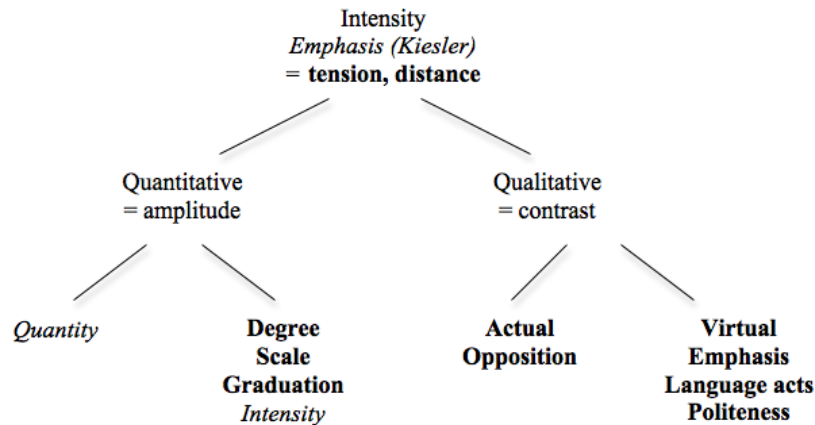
Intensity
*Emphasis (Kiesler)*
**= tension, distance**

Quantitative
= amplitude

Qualitative
= contrast

*Quantity*

**Degree**
**Scale**
**Graduation**
*Intensity*

**Actual**
**Opposition**

**Virtual**
**Emphasis**
**Language acts**
**Politeness**